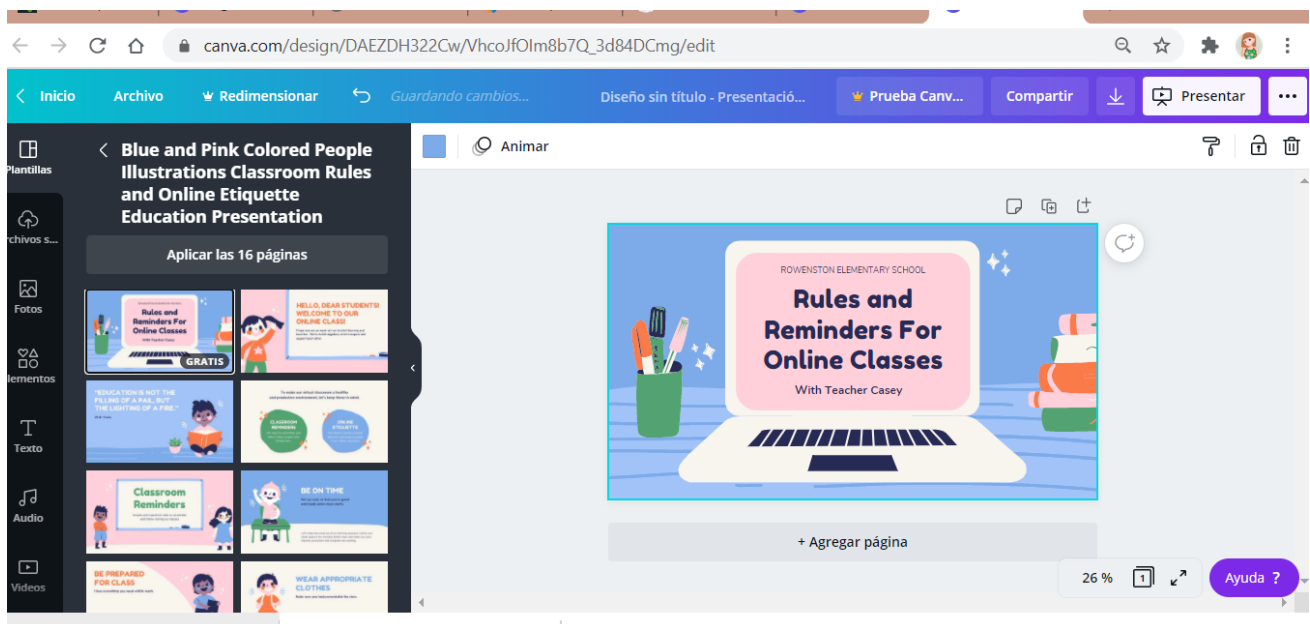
canva.com/design/DAEZDH322Cw/VhcoJfOIm8b7Q_3d84DCmg/edit

Inicio Archivo Redimensionar Guardando cambios... Diseño sin título - Presentació... Prueba Canv... Compartir Presentar

Plantillas
Archivos s...
Fotos
Elementos
Texto
Audio
Videos

Blue and Pink Colored People Illustrations Classroom Rules and Online Etiquette Education Presentation

Aplicar las 16 páginas

Rules and Reminders For Online Classes
GRATIS

HELLO, DEAR STUDENTS! WELCOME TO OUR ONLINE CLASS!

"EDUCATION IS NOT THE FILLING OF A PAIL, BUT THE LIGHTING OF A FIRE."

CLASSROOM REMINDERS
ONLINE ETIQUETTE

Classroom Reminders

BE ON TIME

BE PREPARED FOR CLASS

WEAR APPROPRIATE CLOTHES

Animar

ROWENSTON ELEMENTARY SCHOOL
Rules and Reminders For Online Classes
With Teacher Casey

+ Agregar página

26 %
Ayuda ?